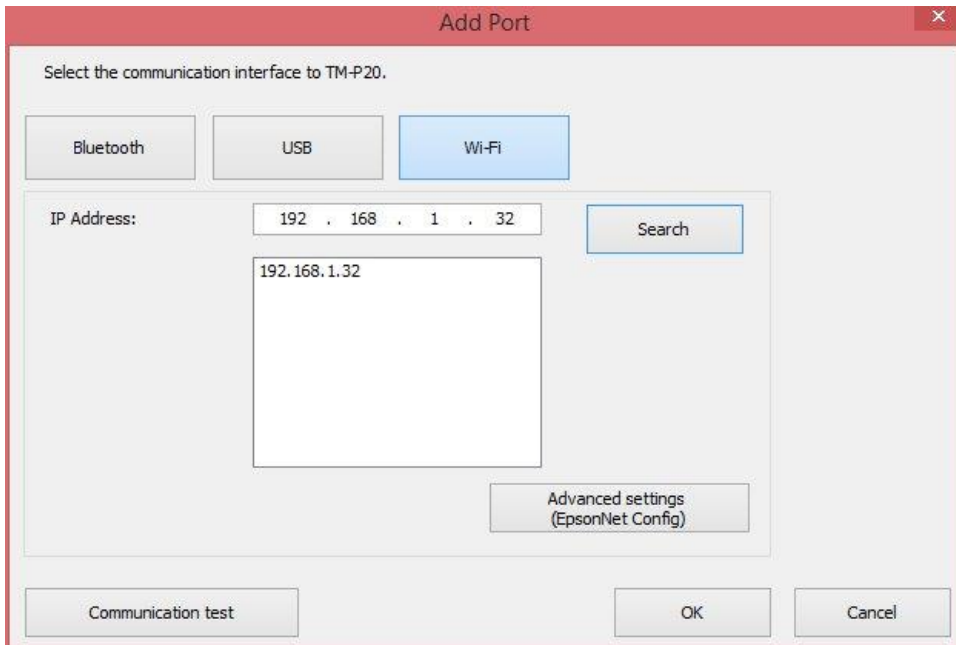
Add Port

Select the communication interface to TM-P20.

Bluetooth

USB

Wi-Fi

IP Address:

192 . 168 . 1 . 32

Search

192.168.1.32

Advanced settings (EpsonNet Config)

Communication test

OK

Cancel